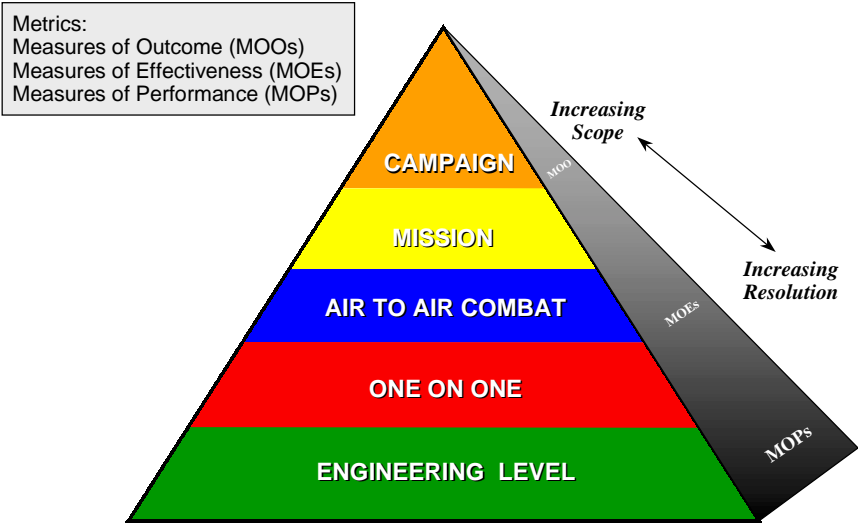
Metrics:
Measures of Outcome (MOOs)
Measures of Effectiveness (MOEs)
Measures of Performance (MOPs)

Increasing Scope

Increasing Resolution

CAMPAIGN

MISSION

AIR TO AIR COMBAT

ONE ON ONE

ENGINEERING LEVEL

MOO

MOEs

MOPs